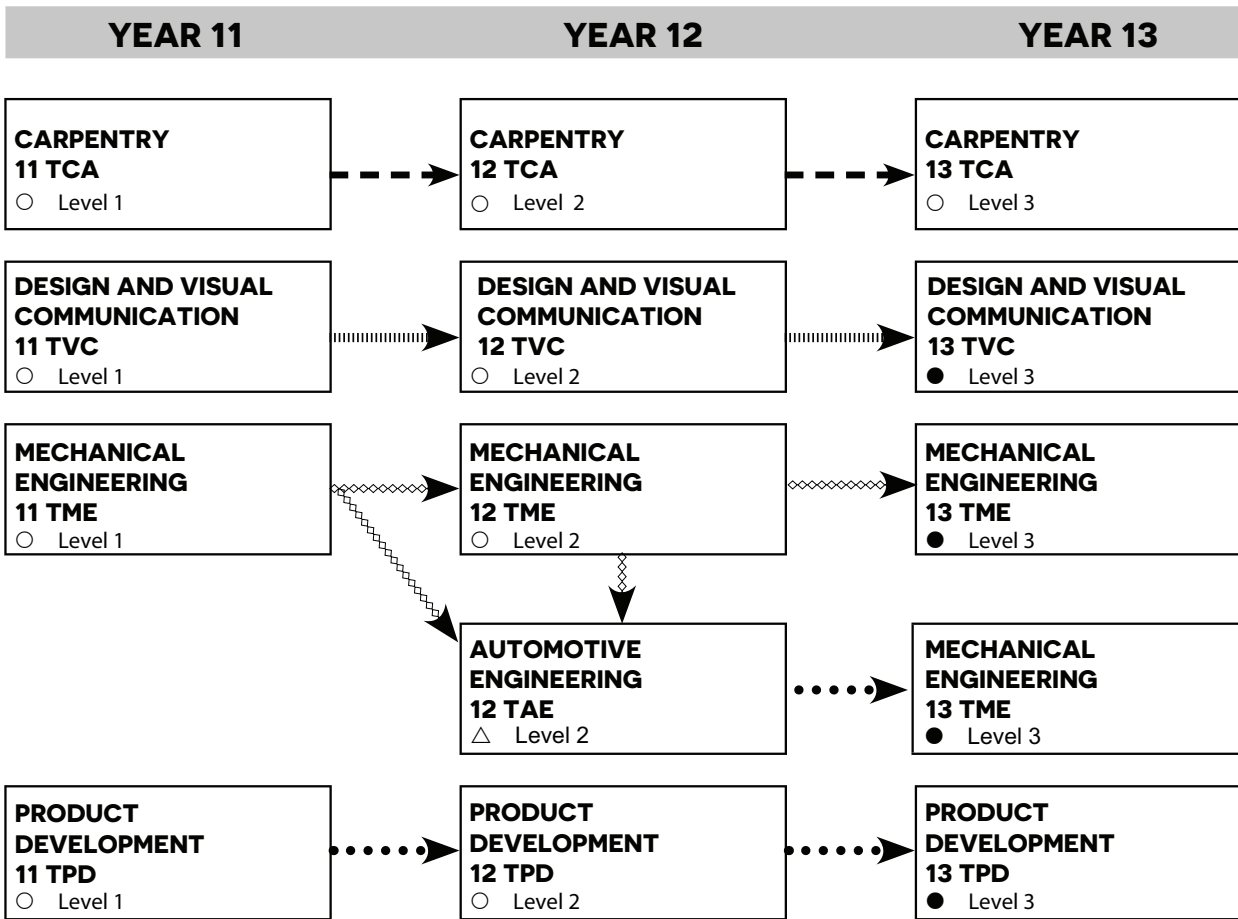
YEAR 11

YEAR 12

YEAR 13

CARPENTRY
11 TCA
○ Level 1

CARPENTRY
12 TCA
○ Level 2

CARPENTRY
13 TCA
○ Level 3

DESIGN AND VISUAL COMMUNICATION
11 TVC
○ Level 1

DESIGN AND VISUAL COMMUNICATION
12 TVC
○ Level 2

DESIGN AND VISUAL COMMUNICATION
13 TVC
● Level 3

MECHANICAL ENGINEERING
11 TME
○ Level 1

MECHANICAL ENGINEERING
12 TME
○ Level 2

MECHANICAL ENGINEERING
13 TME
● Level 3

AUTOMOTIVE ENGINEERING
12 TAE
△ Level 2

MECHANICAL ENGINEERING
13 TME
● Level 3

PRODUCT DEVELOPMENT
11 TPD
○ Level 1

PRODUCT DEVELOPMENT
12 TPD
○ Level 2

PRODUCT DEVELOPMENT
13 TPD
● Level 3